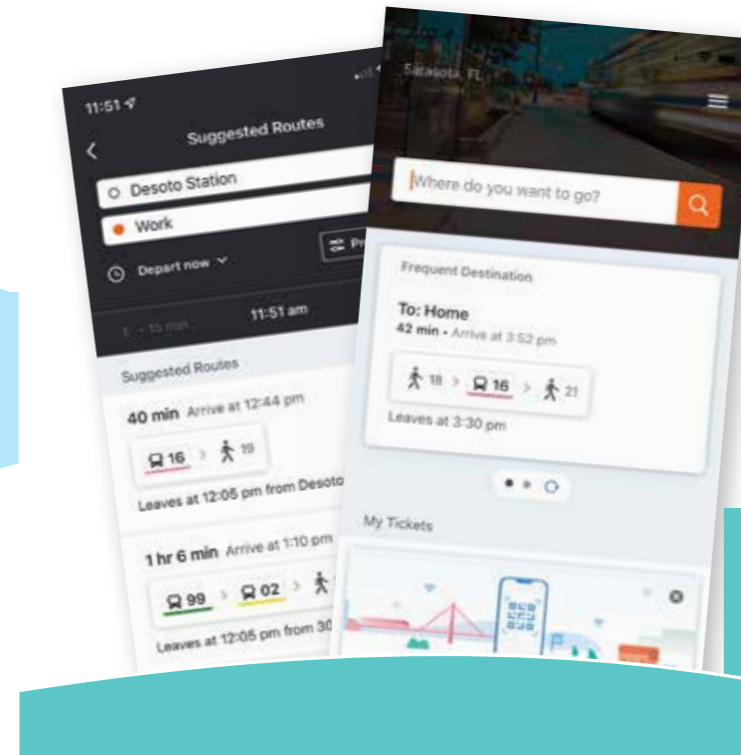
11:51

Suggested Routes

Desoto Station

Work

Depart now

Pr

11:51 am

Suggested Routes

40 min Arrive at 12:44 pm

16 19

Leaves at 12:05 pm from Desoto

1 hr 6 min Arrive at 1:10 pm

99 02

Leaves at 12:05 pm from 30

Sarasota, FL

Where do you want to go?

Frequent Destination

To: Home

42 min • Arrive at 3:52 pm

18 16 21

Leaves at 3:30 pm

My Tickets